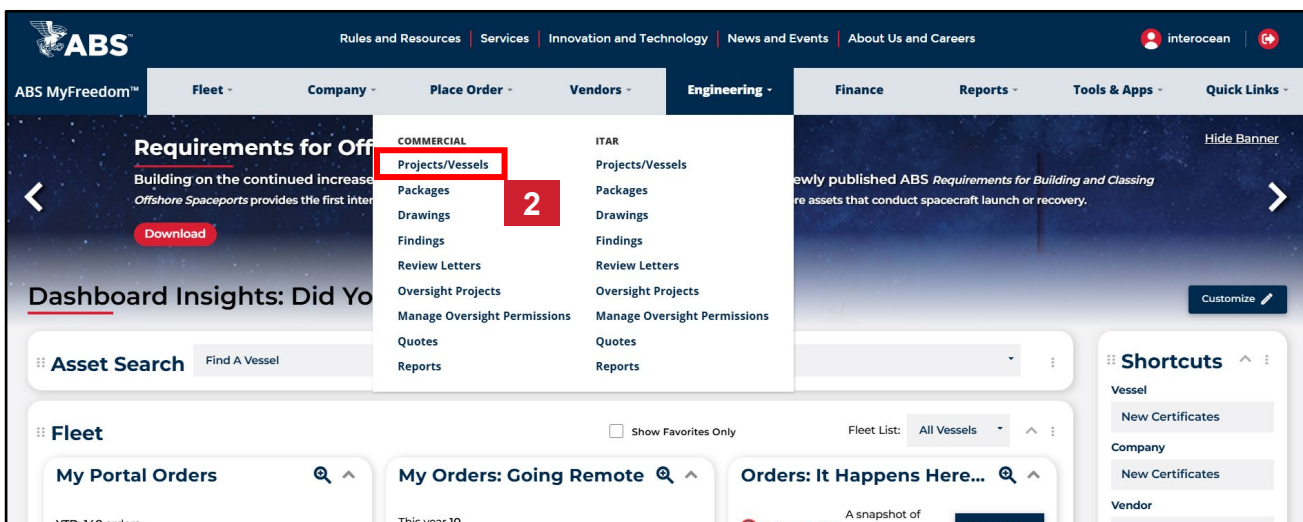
ABS

Rules and Resources | Services | Innovation and Technology | News and Events | About Us and Careers

interocean

ABS MyFreedom™ Fleet Company Place Order Vendors Engineering Finance Reports Tools & Apps Quick Links

Requirements for Off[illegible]

Building on the continued increase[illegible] ewly published ABS *Requirements for Building and Classing Offshore Spaceports* provides the first inter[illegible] re assets that conduct spacecraft launch or recovery.

Download

Hide Banner

COMMERCIAL
Projects/Vessels
Packages
Drawings
Findings
Review Letters
Oversight Projects
Manage Oversight Permissions
Quotes
Reports

ITAR
Projects/Vessels
Packages
Drawings
Findings
Review Letters
Oversight Projects
Manage Oversight Permissions
Quotes
Reports

2

Dashboard Insights: Did Yo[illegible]

Customize

Asset Search Find A Vessel

Shortcuts
Vessel
New Certificates
Company
New Certificates
Vendor

Fleet
Show Favorites Only
Fleet List: All Vessels

My Portal Orders
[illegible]

My Orders: Going Remote
This year 10

Orders: It Happens Here...
A snapshot of